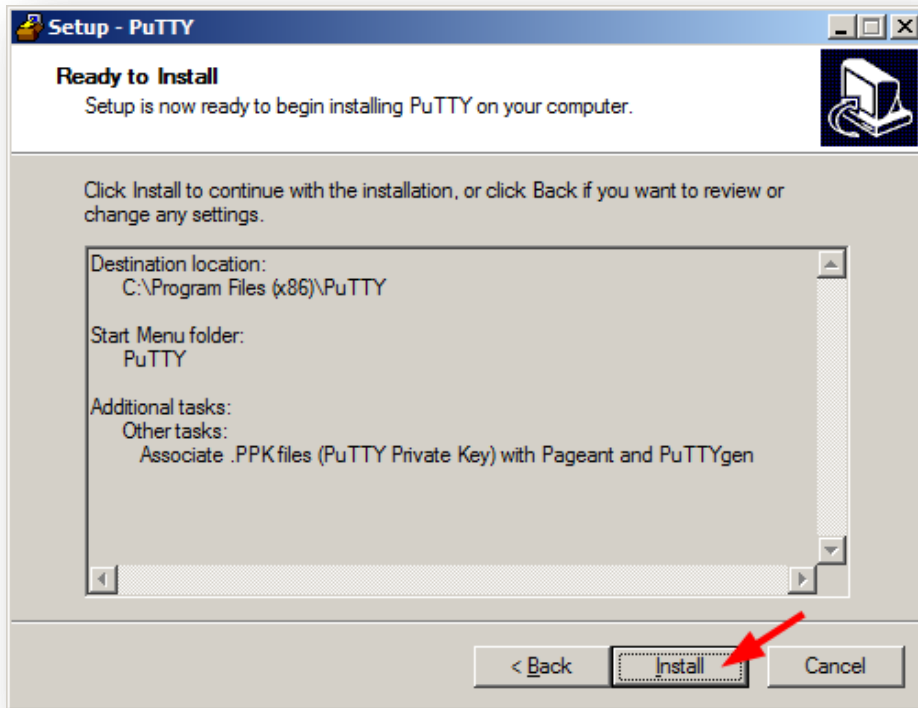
Setup - PuTTY

Ready to Install

Setup is now ready to begin installing PuTTY on your computer.

Click Install to continue with the installation, or click Back if you want to review or change any settings.

Destination location:
C:\Program Files (x86)\PuTTY

Start Menu folder:
PuTTY

Additional tasks:
Other tasks:
Associate .PPK files (PuTTY Private Key) with Pageant and PuTTYgen

< Back
Install
Cancel